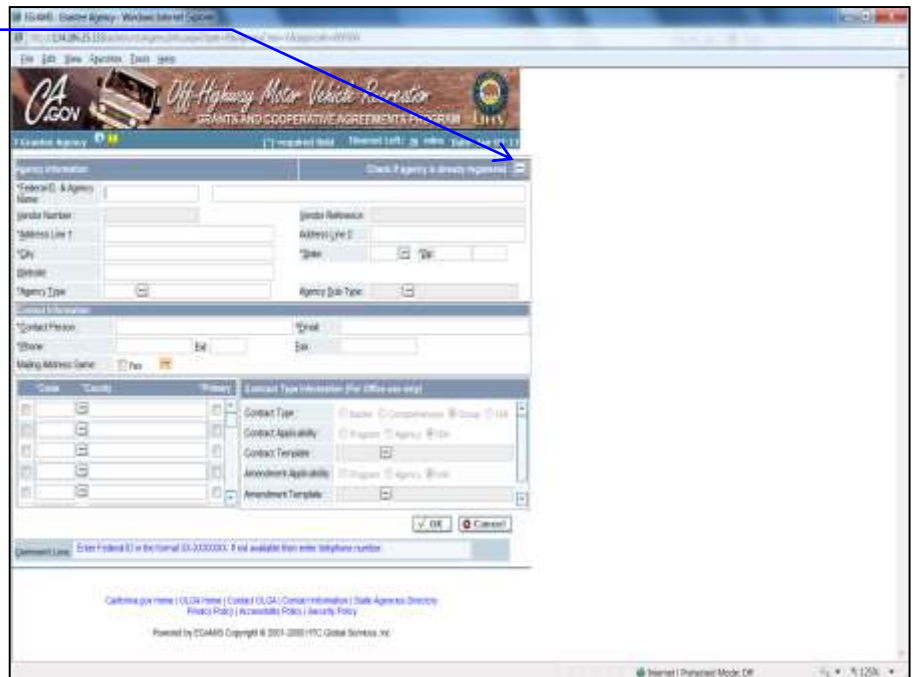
EGAMS - Grantee Agency - Windows Internet Explorer

File Edit View Favorites Tools Help

CA.GOV Off-Highway Motor Vehicle Recreation GRANTS AND COOPERATIVE AGREEMENTS PROGRAM

Grantee Agency

(*) required field

Agency Information

Check if agency is already registered

*Federal ID. & Agency Name

Vendor Number

Vendor Reference

*Address Line 1

Address Line 2

*City

*State

*Zip

Website

*Agency Type

Agency Sub Type

Contact Information

*Contact Person

*Email

*Phone

Ext

Fax

Mailing Address Same

Yes

Code

County

Primary

Contract Type Information (For Office use only)

Contract Type

Contract Applicability

Contract Template

Amendment Applicability

Amendment Template

OK

Cancel

Comment Line

Enter Federal ID in the format XX-XXXXXXX. If not available then enter telephone number.

California.gov Home | OLGA Home | Contact OLGA | Contact Information | State Agencies Directory
Privacy Policy | Accessibility Policy | Security Policy

Powered by EGAMS Copyright © 2001-2008 NTC Global Services, Inc.

Internet | Protected Mode: Off

125%